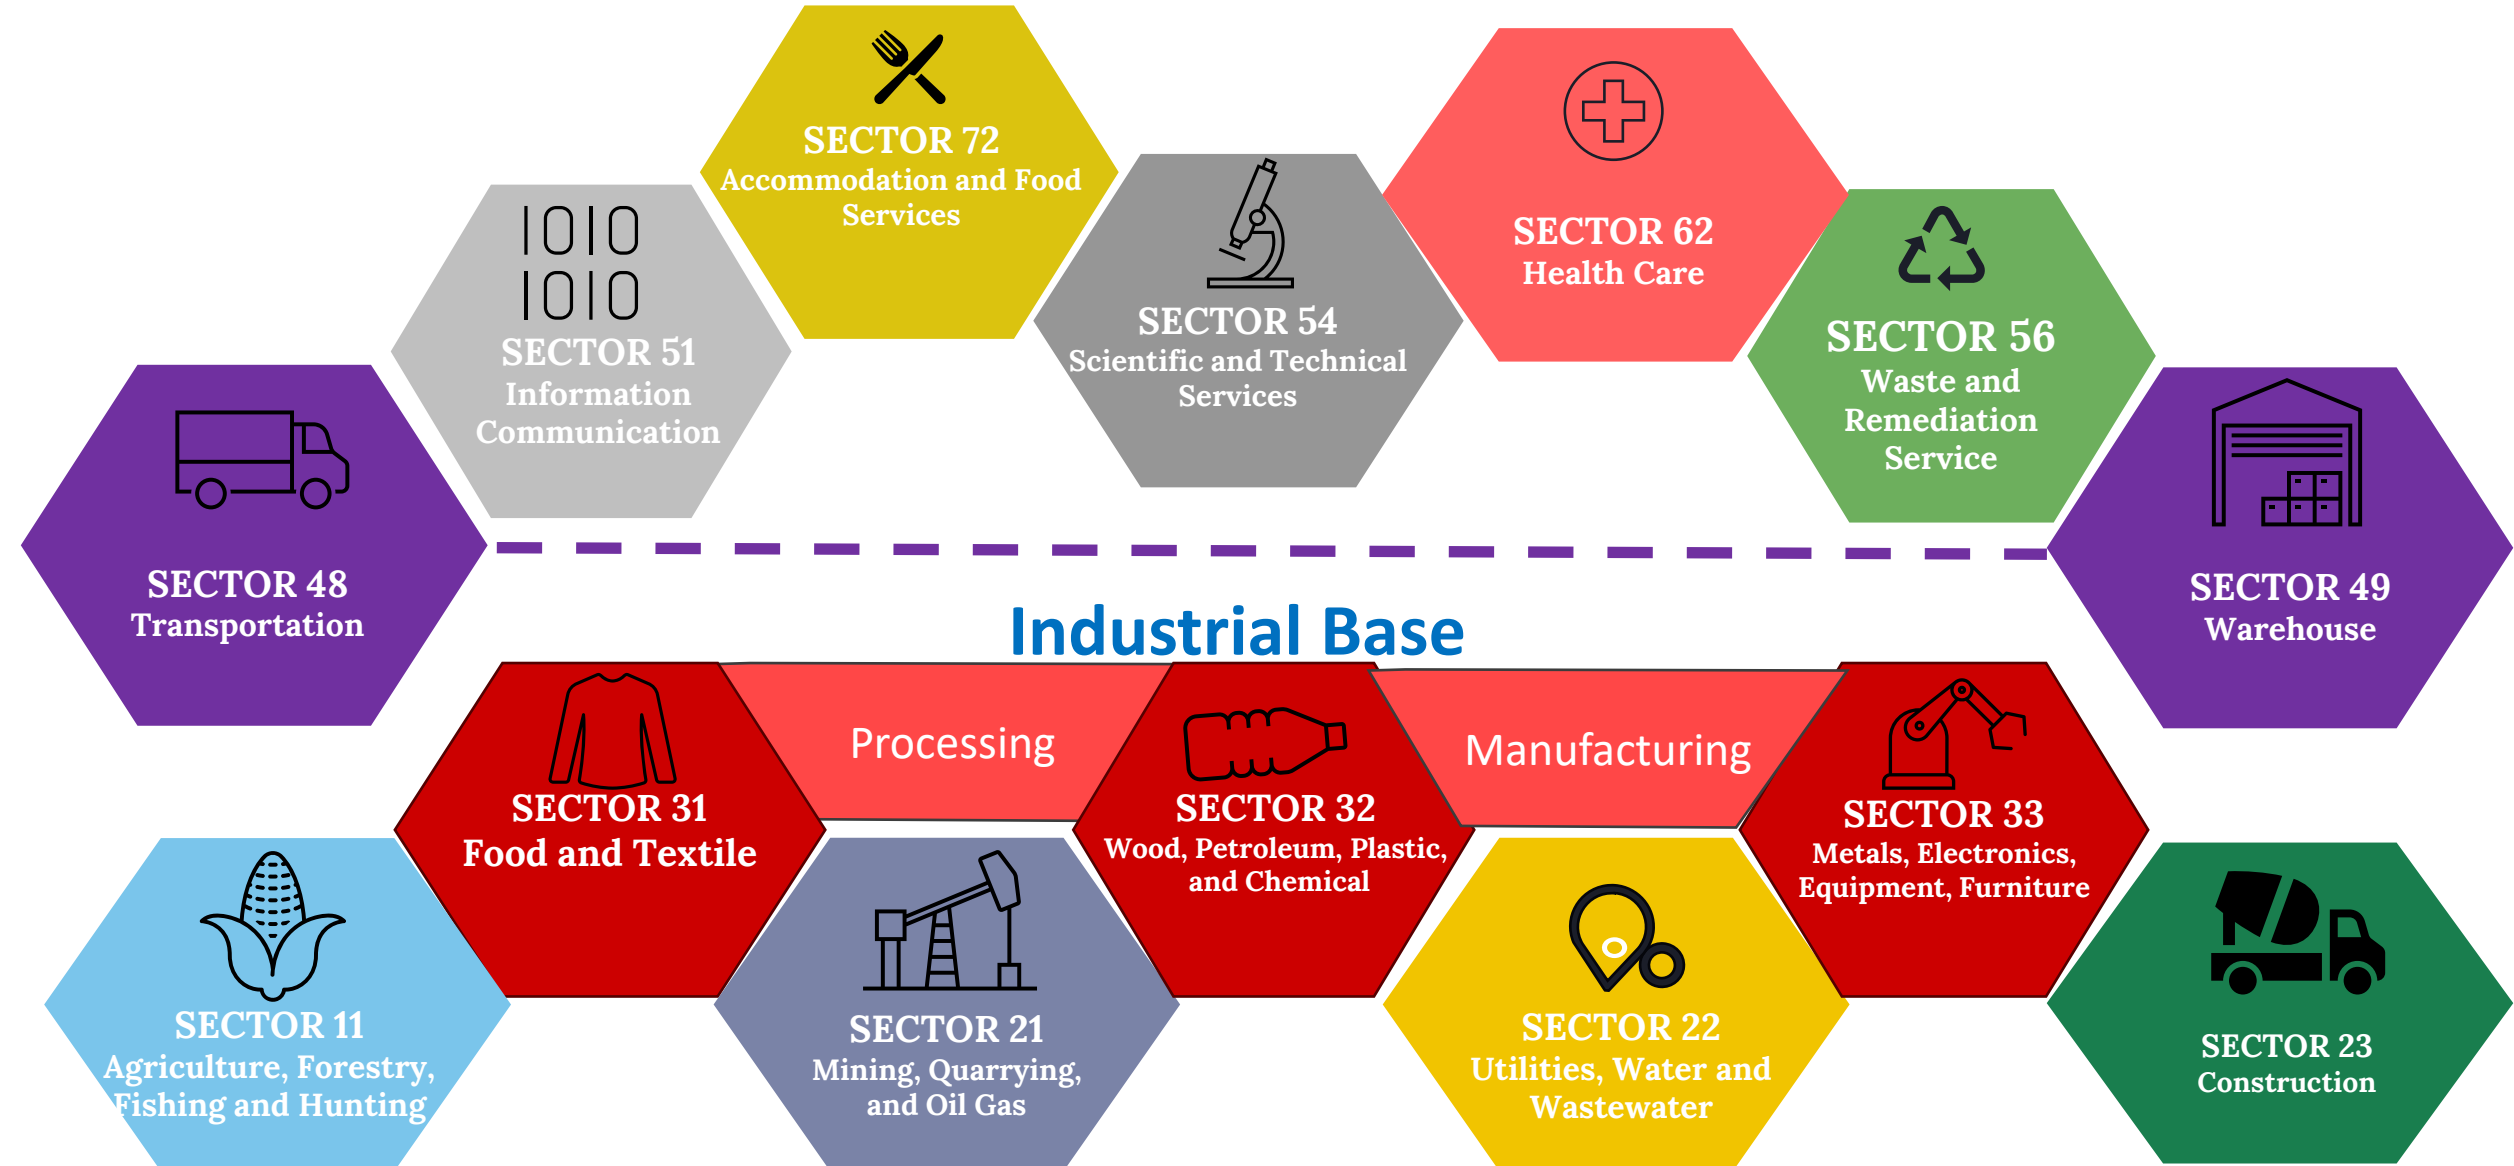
SECTOR 72
Accommodation and Food Services

1010
1010
SECTOR 51
Information Communication

SECTOR 54
Scientific and Technical Services

SECTOR 62
Health Care

SECTOR 56
Waste and Remediation Service

SECTOR 48
Transportation

SECTOR 49
Warehouse

Industrial Base

Processing

Manufacturing

SECTOR 31
Food and Textile

SECTOR 32
Wood, Petroleum, Plastic, and Chemical

SECTOR 33
Metals, Electronics, Equipment, Furniture

SECTOR 11
Agriculture, Forestry, Fishing and Hunting

SECTOR 21
Mining, Quarrying, and Oil Gas

SECTOR 22
Utilities, Water and Wastewater

SECTOR 23
Construction